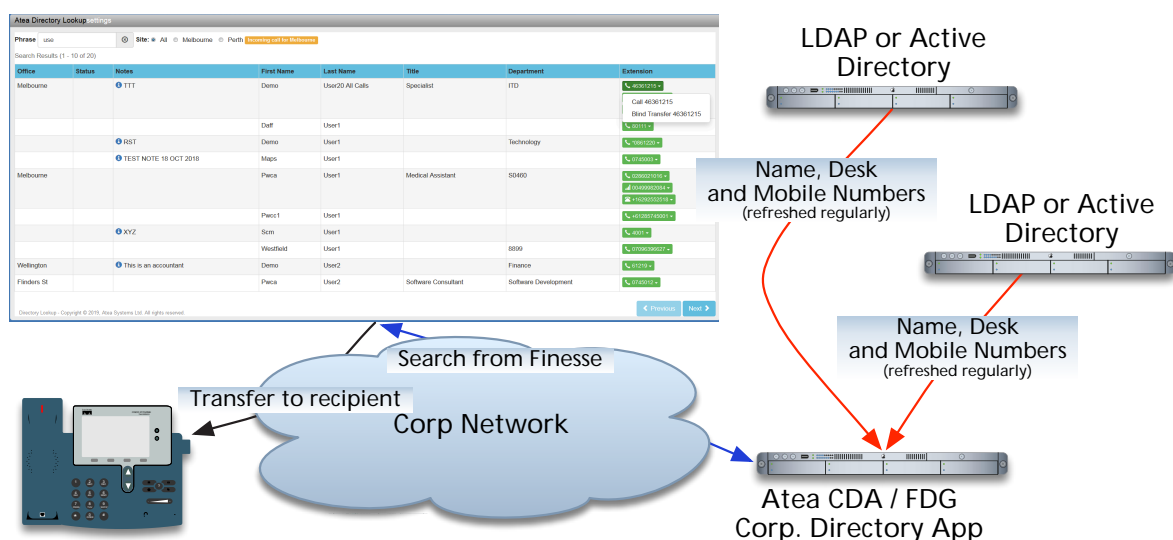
Atea Directory Lookup Settings

Phrase use Site: All Melbourne Perth Answering call for Melbourne

Search Results (1 - 10 of 20)

| Office | Status | Notes | First Name | Last Name | Title | Department | Extension |
|---|---|---|---|---|---|---|---|
| Melbourne | | TTT | Demo | User20 All Calls | Specialist | ITD | 46361215 |
| | | | Daff | User1 | | | 60111 |
| | | RST | Demo | User1 | | Technology | 1661226 |
| | | TEST NOTE 18 OCT 2018 | Maps | User1 | | | 0743003 |
| Melbourne | | | Pwca | User1 | Medical Assistant | S0460 | 0280021616 00499982694 +61282232218 |
| | | | Pwcc1 | User1 | | | +61285749801 |
| | | XYZ | Scm | User1 | | | 4001 |
| | | | Westfield | User1 | | 8899 | 07896399627 |
| Wellington | | This is an accountant | Demo | User2 | | Finance | 61219 |
| Flinders St | | | Pwca | User2 | Software Consultant | Software Development | 0743012 |

Call 46361215
Blind Transfer 46361215

Directory Lookup - Copyright © 2019, Atea Systems Ltd. All rights reserved.

Previous Next

LDAP or Active Directory

Name, Desk and Mobile Numbers (refreshed regularly)

LDAP or Active Directory

Name, Desk and Mobile Numbers (refreshed regularly)

Search from Finesse

Transfer to recipient

Corp Network

Atea CDA / FDG Corp. Directory App